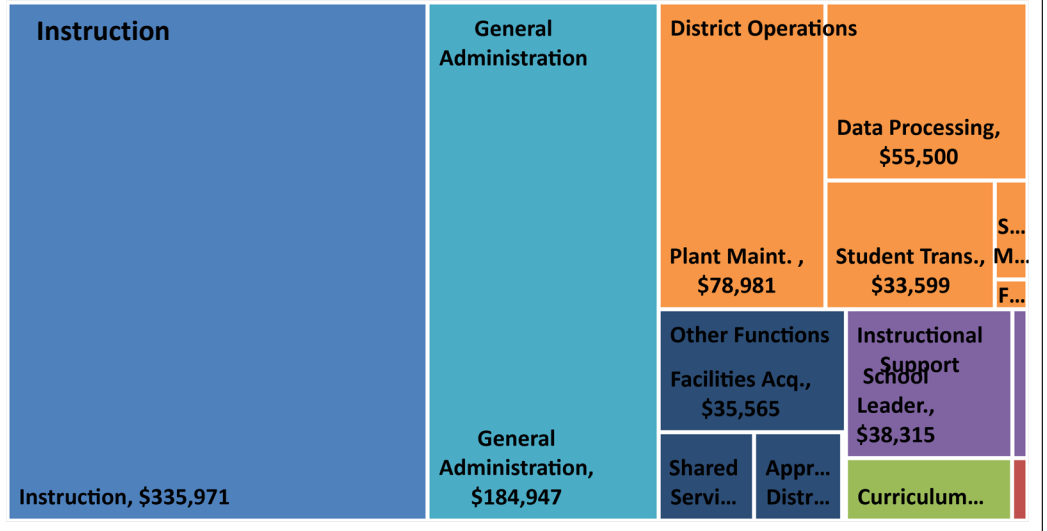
Instruction

Instruction, $335,971

General Administration

General Administration, $184,947

District Operations

Data Processing, $55,500

Plant Maint. , $78,981

Student Trans., $33,599

S… M…

F…

Other Functions

Facilities Acq., $35,565

Shared Servi…

Appr… Distr…

Instructional Support

School Leader., $38,315

Curriculum…